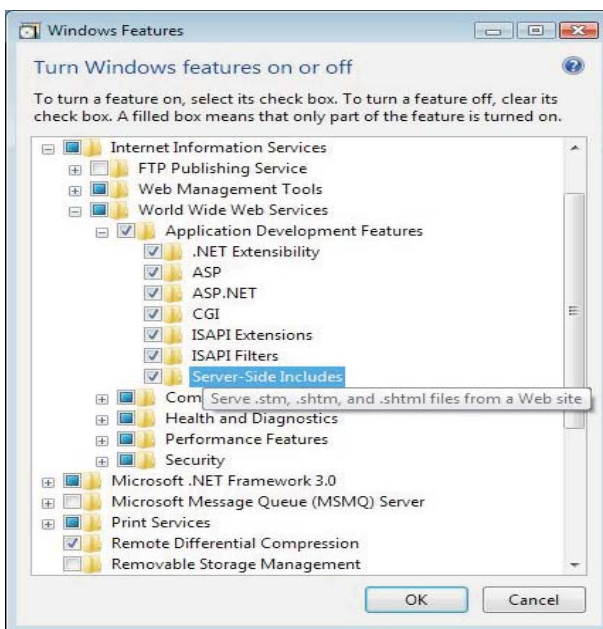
Windows Features

Turn Windows features on or off

To turn a feature on, select its check box. To turn a feature off, clear its check box. A filled box means that only part of the feature is turned on.

Internet Information Services
FTP Publishing Service
Web Management Tools
World Wide Web Services
Application Development Features
.NET Extensibility
ASP
ASP.NET
CGI
ISAPI Extensions
ISAPI Filters
Server-Side Includes
Com
Serve .stm, .shtm, and .shtml files from a Web site
Health and Diagnostics
Performance Features
Security
Microsoft .NET Framework 3.0
Microsoft Message Queue (MSMQ) Server
Print Services
Remote Differential Compression
Removable Storage Management

OK
Cancel